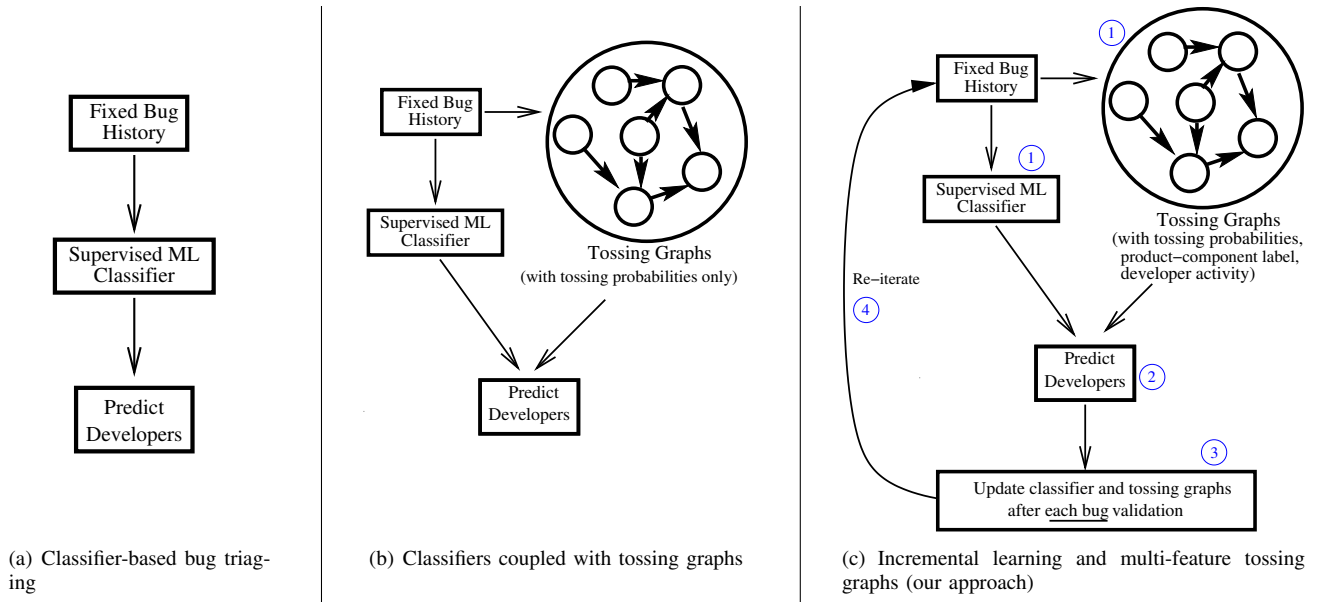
Fixed Bug History

Supervised ML Classifier

Predict Developers

(a) Classifier-based bug triaging

Fixed Bug History

Supervised ML Classifier

Tossing Graphs
(with tossing probabilities only)

Predict Developers

(b) Classifiers coupled with tossing graphs

1

Fixed Bug History

1

Supervised ML Classifier

Tossing Graphs
(with tossing probabilities, product−component label, developer activity)

Re−iterate

4

Predict Developers

2

3

Update classifier and tossing graphs after each bug validation

(c) Incremental learning and multi-feature tossing graphs (our approach)